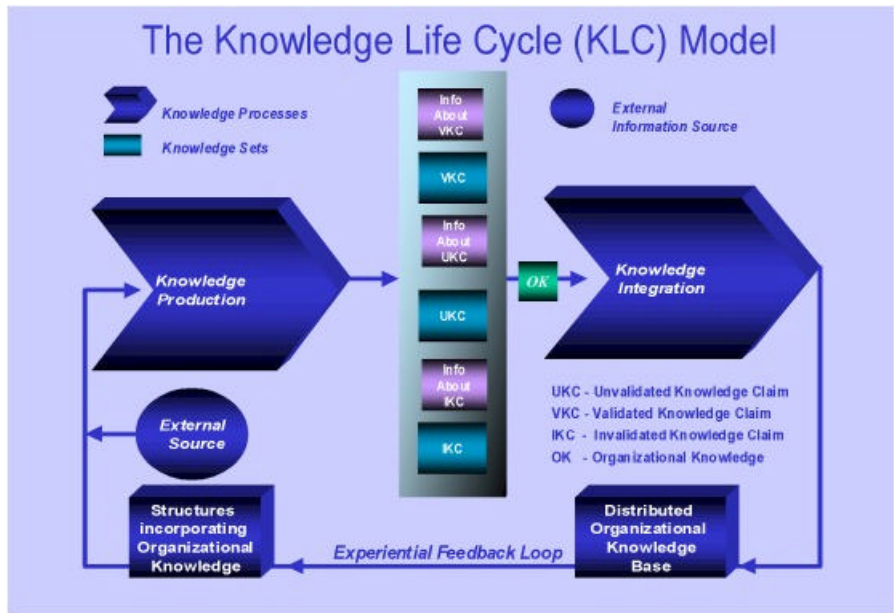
The Knowledge Life Cycle (KLC) Model

Knowledge Processes

Knowledge Sets

External Information Source

Info About VKC

VKC

Info About UKC

UKC

Info About IKC

IKC

Knowledge Production

OK

Knowledge Integration

External Source

UKC - Unvalidated Knowledge Claim
VKC - Validated Knowledge Claim
IKC - Invalidated Knowledge Claim
OK - Organizational Knowledge

Structures incorporating Organizational Knowledge

Experiential Feedback Loop

Distributed Organizational Knowledge Base